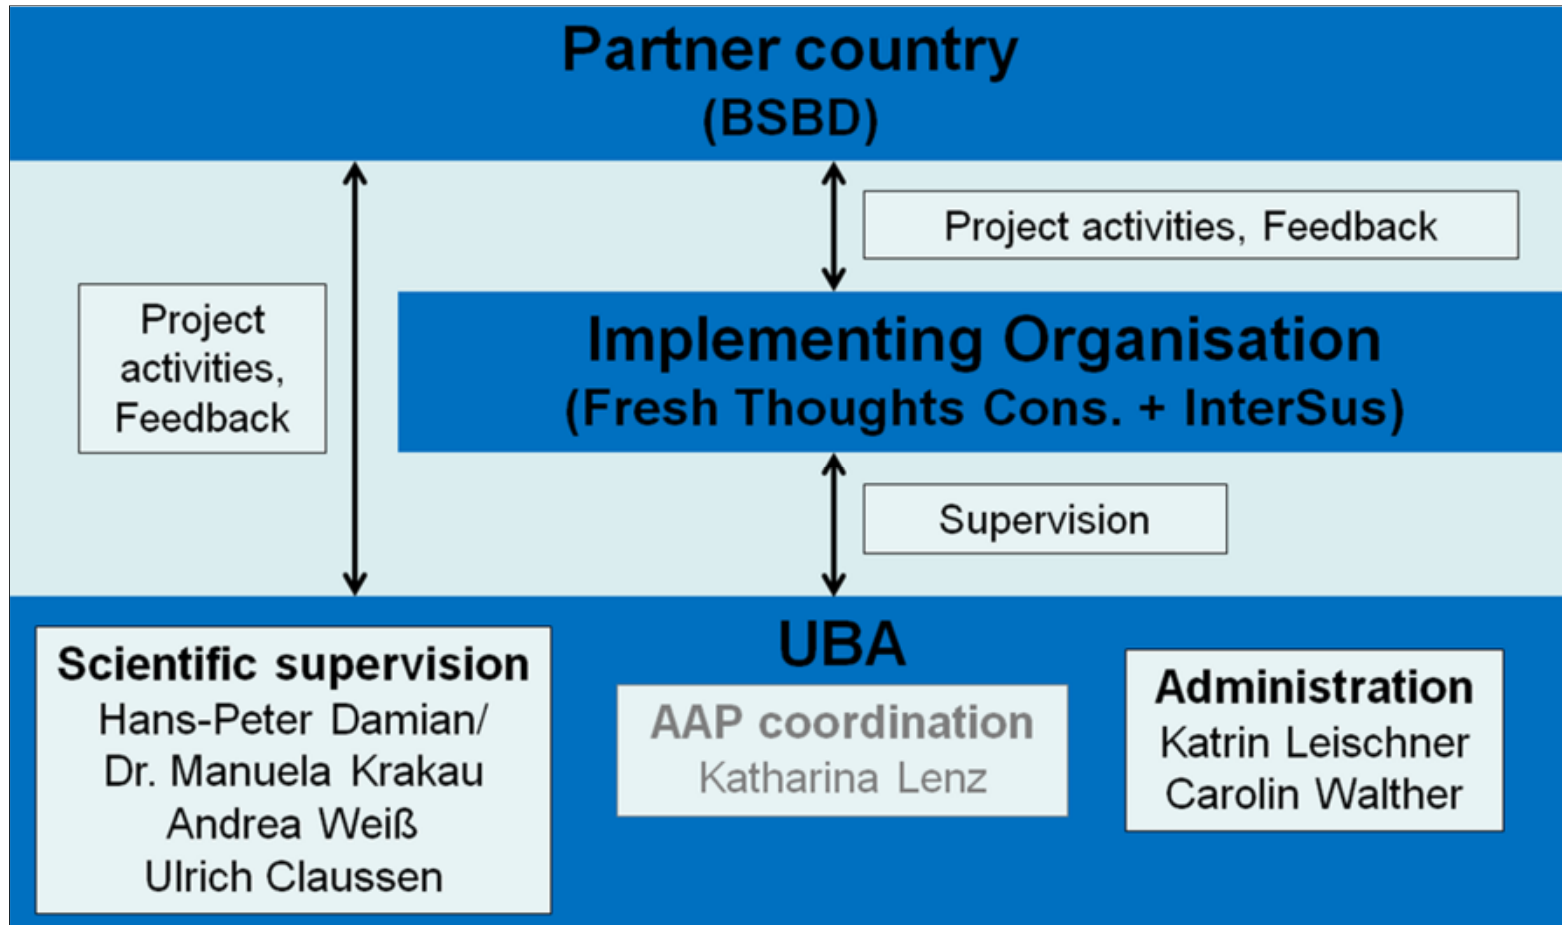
Partner country
(BSBD)

Project activities, Feedback

Project activities, Feedback

Implementing Organisation
(Fresh Thoughts Cons. + InterSus)

Supervision

UBA

Scientific supervision
Hans-Peter Damian/
Dr. Manuela Krakau
Andrea Weiß
Ulrich Claussen

AAP coordination
Katharina Lenz

Administration
Katrin Leischner
Carolin Walther